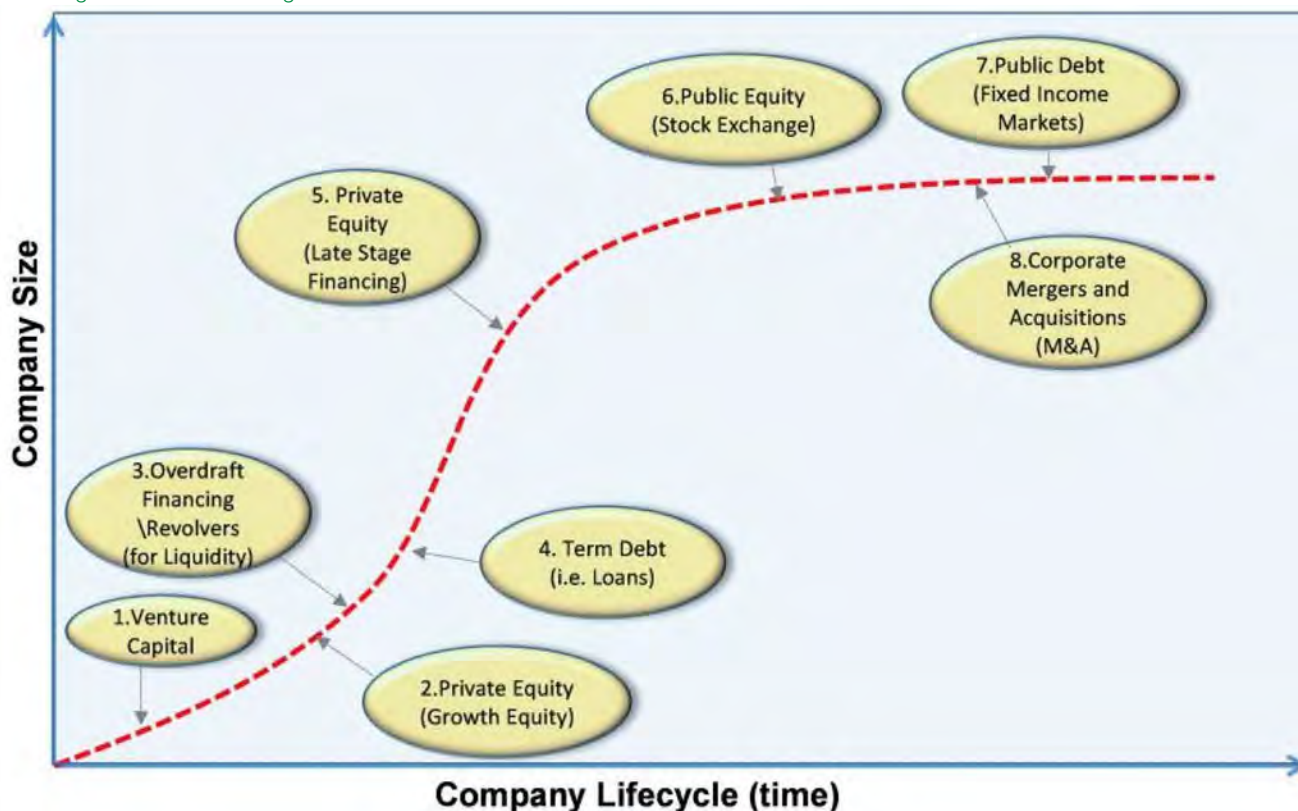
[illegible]

7.Public Debt (Fixed Income Markets)

6.Public Equity (Stock Exchange)

5. Private Equity (Late Stage Financing)

8.Corporate Mergers and Acquisitions (M&A)

Company Size

3.Overdraft Financing \Revolvers (for Liquidity)

4. Term Debt (i.e. Loans)

1.Venture Capital

2.Private Equity (Growth Equity)

Company Lifecycle (time)